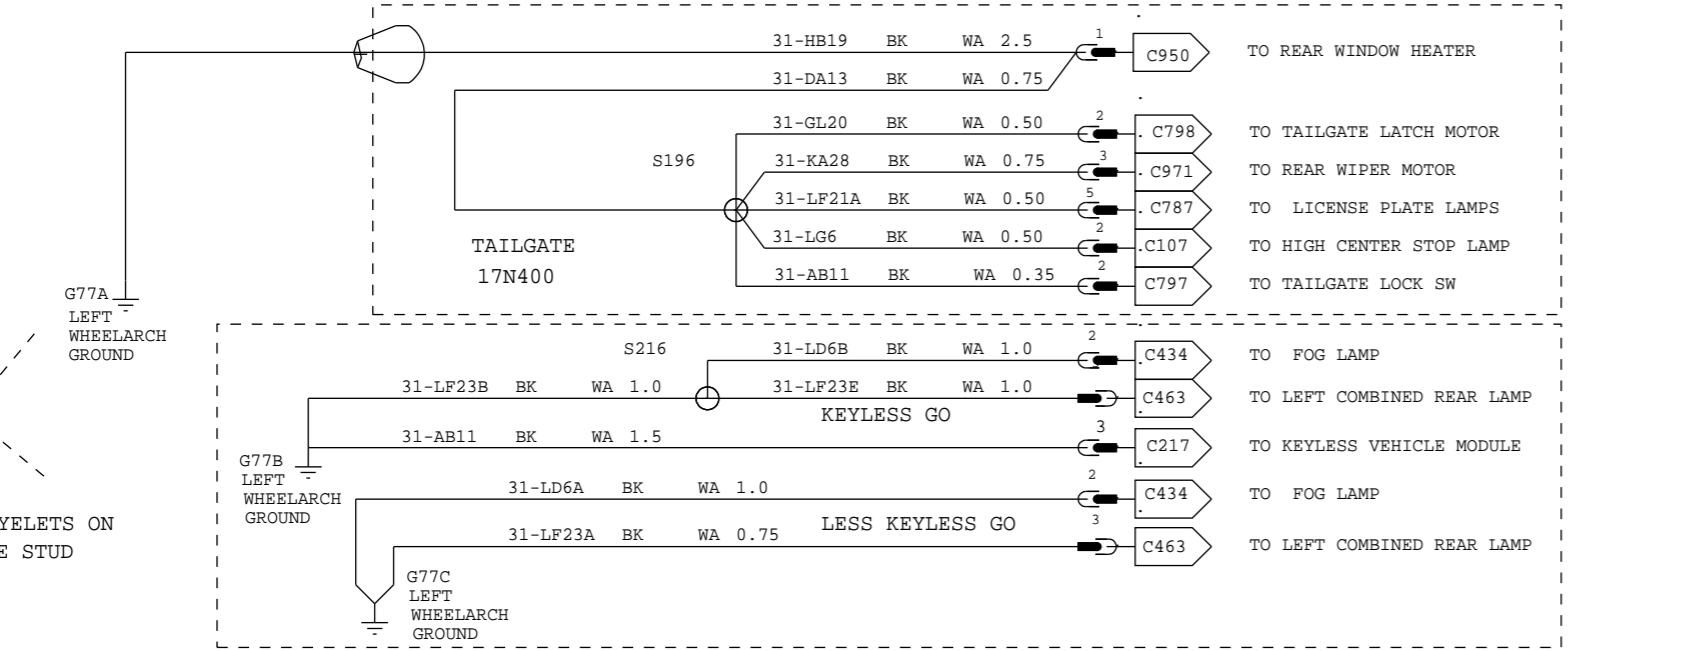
31-HB19 BK WA 2.5
1
C950
TO REAR WINDOW HEATER
31-DA13 BK WA 0.75
31-GL20 BK WA 0.50
2
C798
TO TAILGATE LATCH MOTOR
S196
31-KA28 BK WA 0.75
3
C971
TO REAR WIPER MOTOR
31-LF21A BK WA 0.50
5
C787
TO LICENSE PLATE LAMPS
31-LG6 BK WA 0.50
2
C107
TO HIGH CENTER STOP LAMP
TAILGATE
17N400
31-AB11 BK WA 0.35
2
C797
TO TAILGATE LOCK SW
G77A
LEFT
WHEELARCH
GROUND
S216
31-LD6B BK WA 1.0
2
C434
TO FOG LAMP
31-LF23B BK WA 1.0
31-LF23E BK WA 1.0
C463
TO LEFT COMBINED REAR LAMP
KEYLESS GO
31-AB11 BK WA 1.5
3
C217
TO KEYLESS VEHICLE MODULE
G77B
LEFT
WHEELARCH
GROUND
31-LD6A BK WA 1.0
2
C434
TO FOG LAMP
YELETS ON
E STUD
LESS KEYLESS GO
31-LF23A BK WA 0.75
3
C463
TO LEFT COMBINED REAR LAMP
G77C
LEFT
WHEELARCH
GROUND